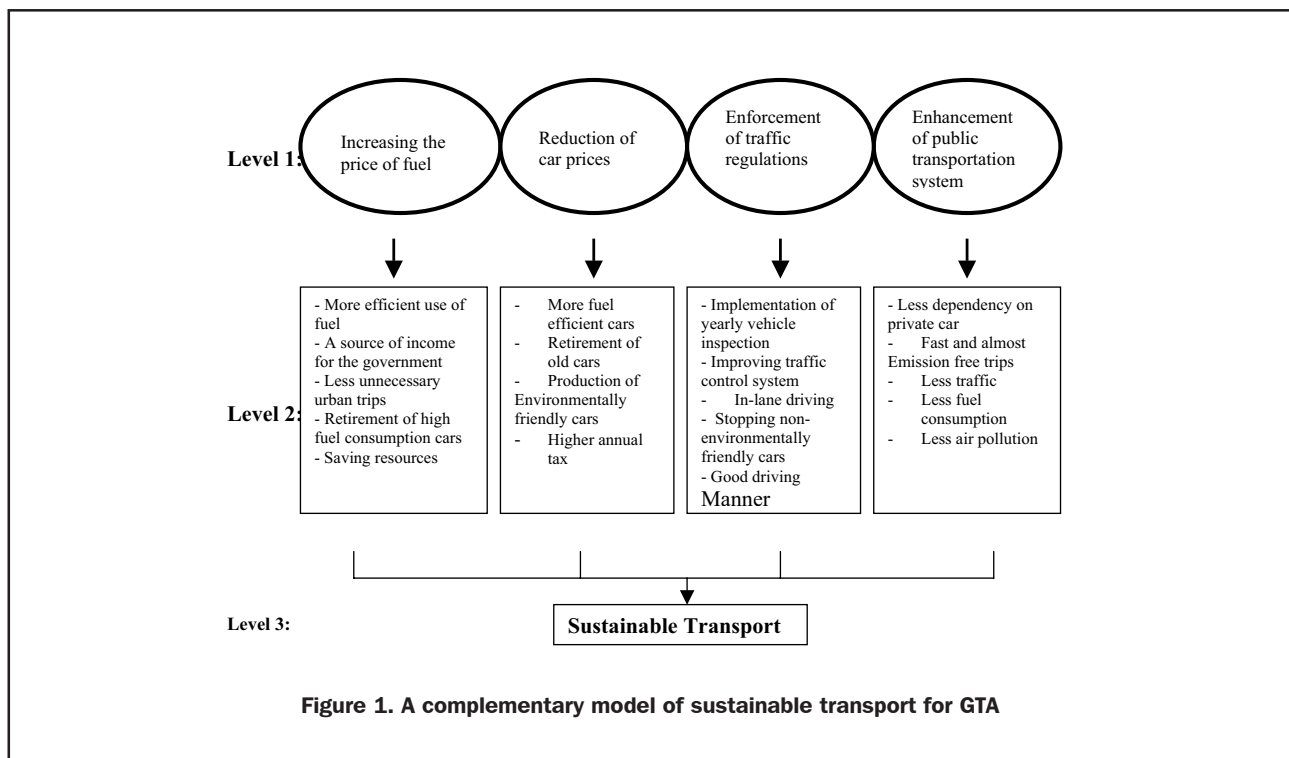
Level 1:

Increasing the price of fuel

Reduction of car prices

Enforcement of traffic regulations

Enhancement of public transportation system

Level 2:

- More efficient use of fuel
- A source of income for the government
- Less unnecessary urban trips
- Retirement of high fuel consumption cars
- Saving resources

- More fuel efficient cars
- Retirement of old cars
- Production of Environmentally friendly cars
- Higher annual tax

- Implementation of yearly vehicle inspection
- Improving traffic control system
- In-lane driving
- Stopping non-environmentally friendly cars
- Good driving Manner

- Less dependency on private car
- Fast and almost Emission free trips
- Less traffic
- Less fuel consumption
- Less air pollution

Level 3:

Sustainable Transport

Figure 1. A complementary model of sustainable transport for GTA